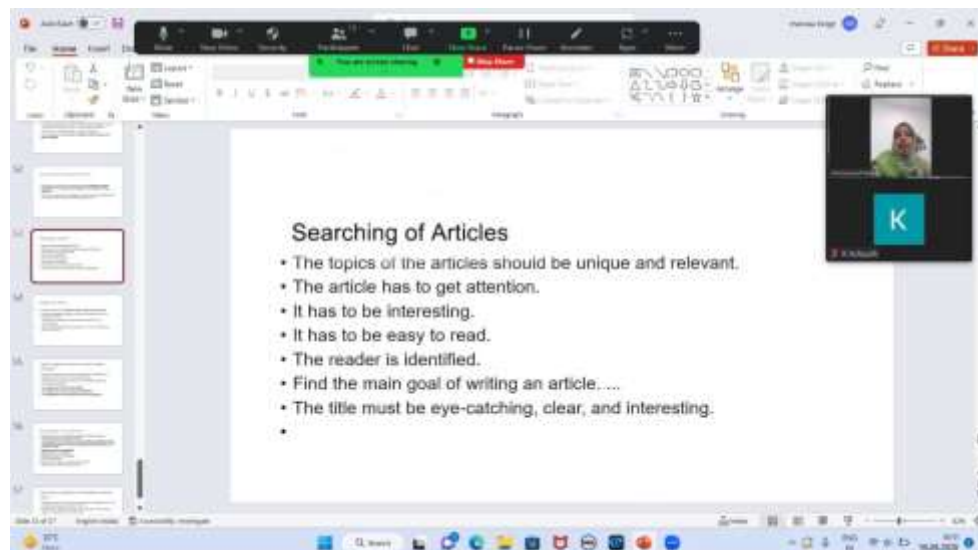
Searching of Articles

• The topics of the articles should be unique and relevant.
• The article has to get attention.
• It has to be interesting.
• It has to be easy to read.
• The reader is identified.
• Find the main goal of writing an article.....
• The title must be eye-catching, clear, and interesting.
•

K

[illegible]